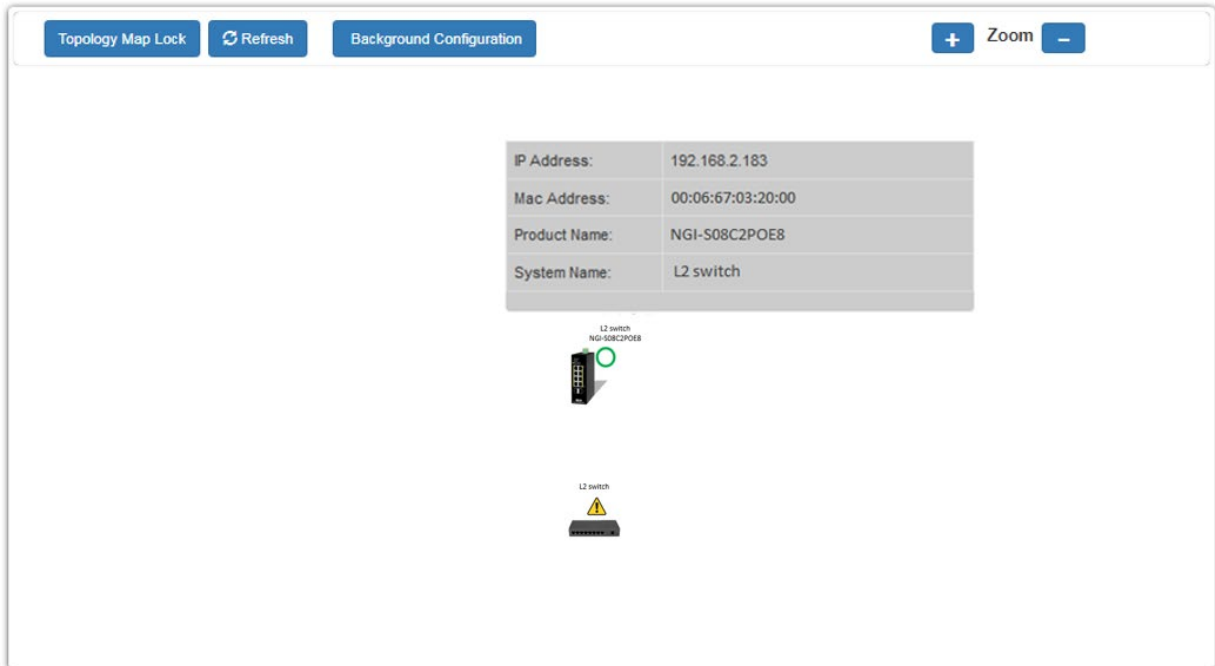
Topology Map Lock Refresh Background Configuration + Zoom –

| IP Address: | 192.168.2.183 |
|---|---|
| Mac Address: | 00:06:67:03:20:00 |
| Product Name: | NGI-S08C2POE8 |
| System Name: | L2 switch |

L2 switch
NGI-S08C2POE8

L2 switch